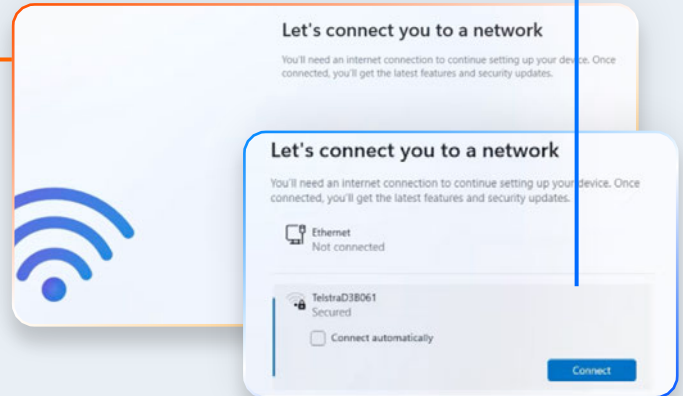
Let's connect you to a network

You'll need an internet connection to continue setting up your device. Once connected, you'll get the latest features and security updates.

Let's connect you to a network

You'll need an internet connection to continue setting up your device. Once connected, you'll get the latest features and security updates.

Ethernet
Not connected

TelstraD3B061
Secured

Connect automatically

Connect